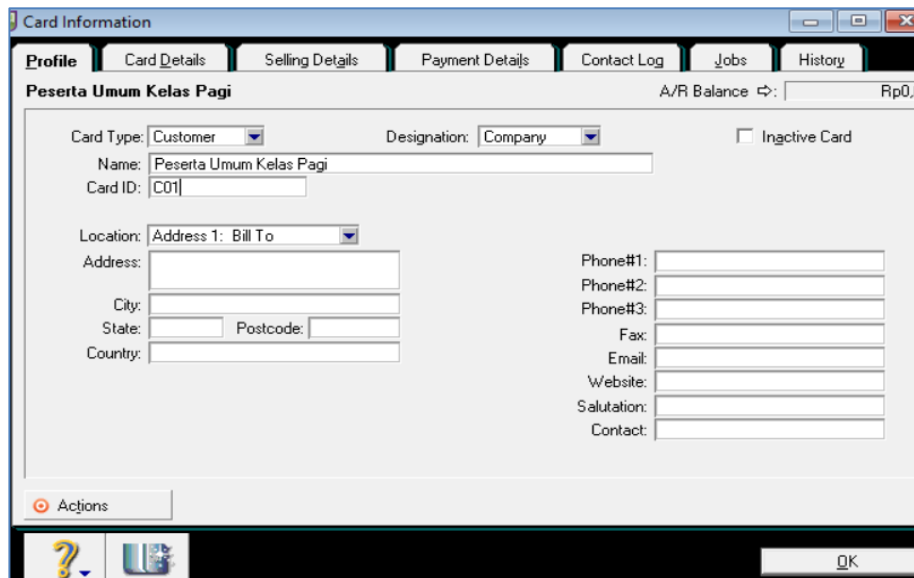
Card Information

Profile | Card Details | Selling Details | Payment Details | Contact Log | Jobs | History

Peserta Umum Kelas Pagi

A/R Balance ⇨: Rp0,

Card Type: Customer

Designation: Company

Inactive Card

Name: Peserta Umum Kelas Pagi

Card ID: C01

Location: Address 1: Bill To

Address:

City:

State:

Postcode:

Country:

Phone#1:

Phone#2:

Phone#3:

Fax:

Email:

Website:

Salutation:

Contact:

Actions

OK